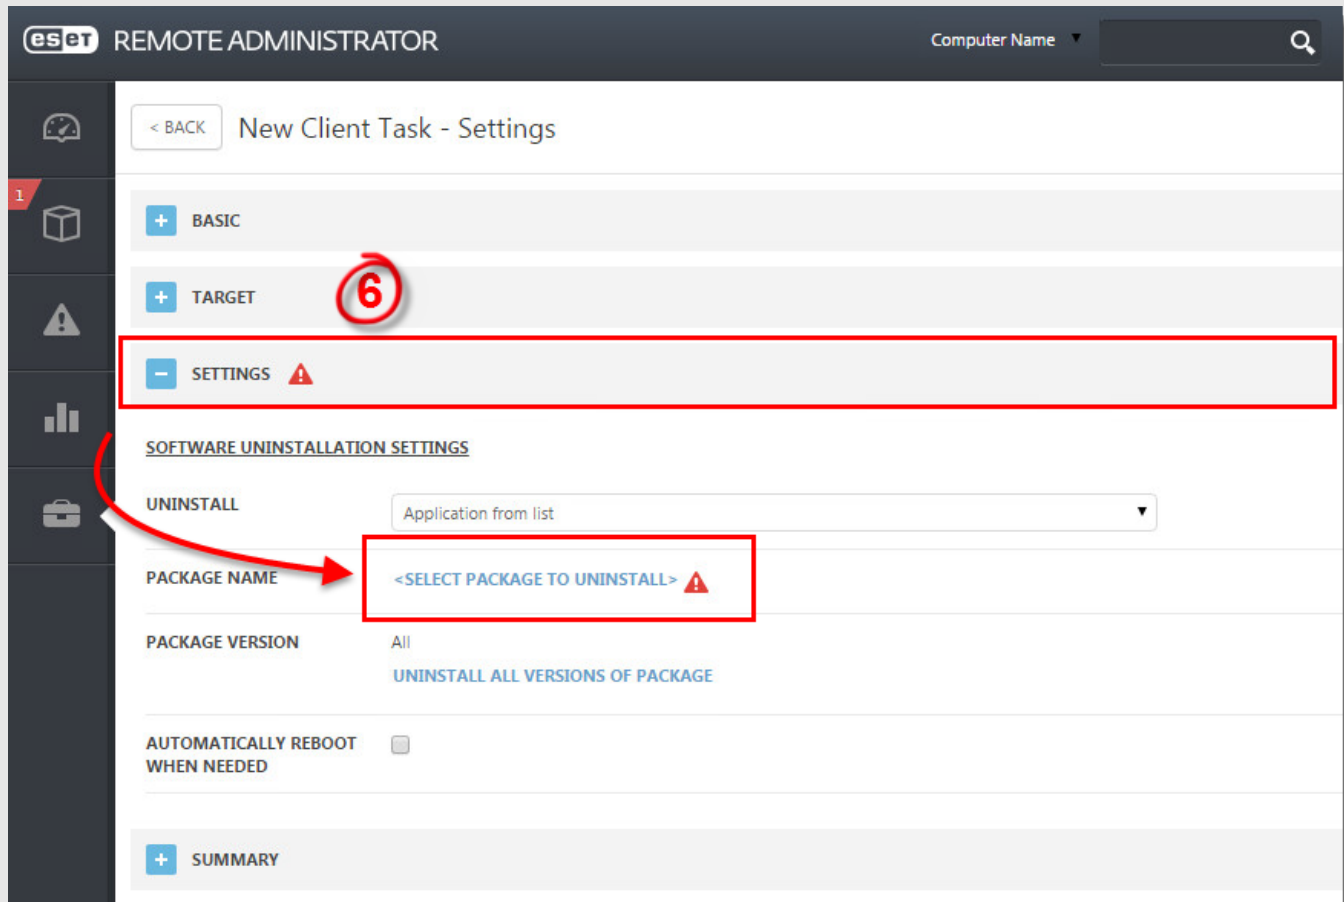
eset REMOTE ADMINISTRATOR

Computer Name

1

< BACK New Client Task - Settings

+ BASIC

+ TARGET

6

− SETTINGS

SOFTWARE UNINSTALLATION SETTINGS

UNINSTALL Application from list

PACKAGE NAME <SELECT PACKAGE TO UNINSTALL>

PACKAGE VERSION All

UNINSTALL ALL VERSIONS OF PACKAGE

AUTOMATICALLY REBOOT WHEN NEEDED

+ SUMMARY